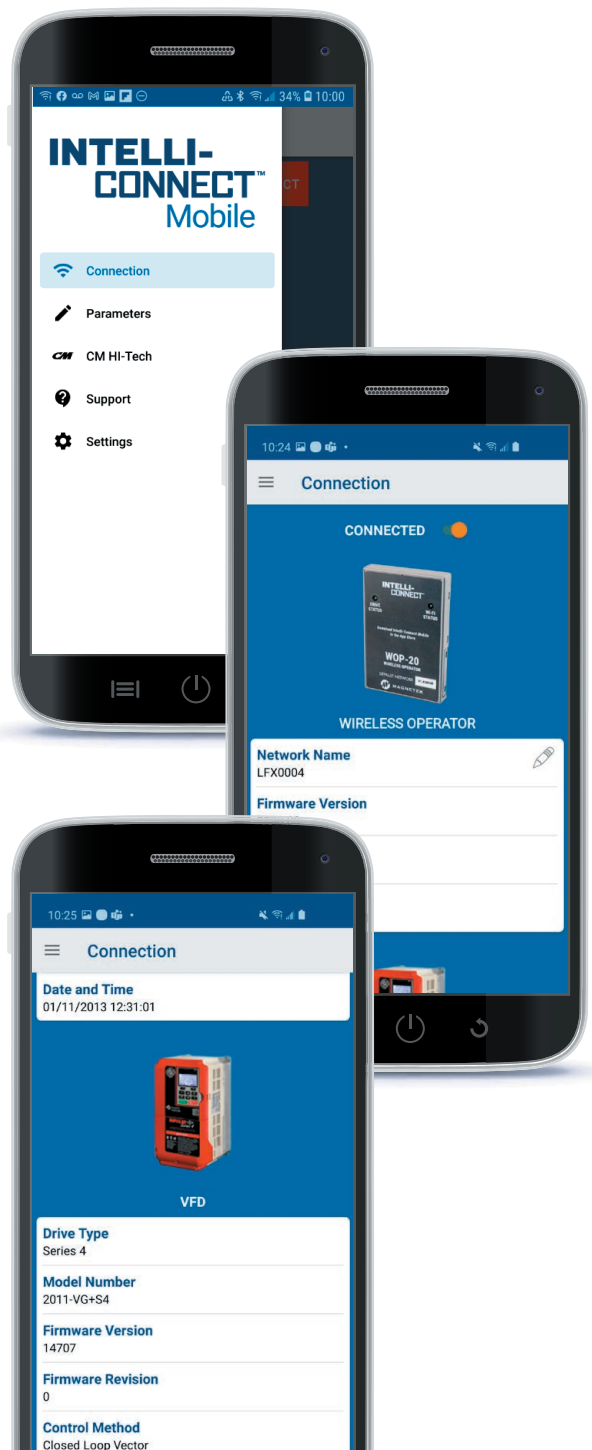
34% 10:00

INTELLI-CONNECT™ Mobile

CT

Connection

Parameters

CM HI-Tech

Support

Settings

10:24

Connection

CONNECTED

INTELLI-CONNECT

WOP-20 WIRELESS OPERATOR

MAGNETEK

WIRELESS OPERATOR

Network Name
LFX0004

Firmware Version
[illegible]

10:25

Connection

Date and Time
01/11/2013 12:31:01

VFD

Drive Type
Series 4

Model Number
2011-VG+S4

Firmware Version
14707

Firmware Revision
0

Control Method
Closed Loop Vector